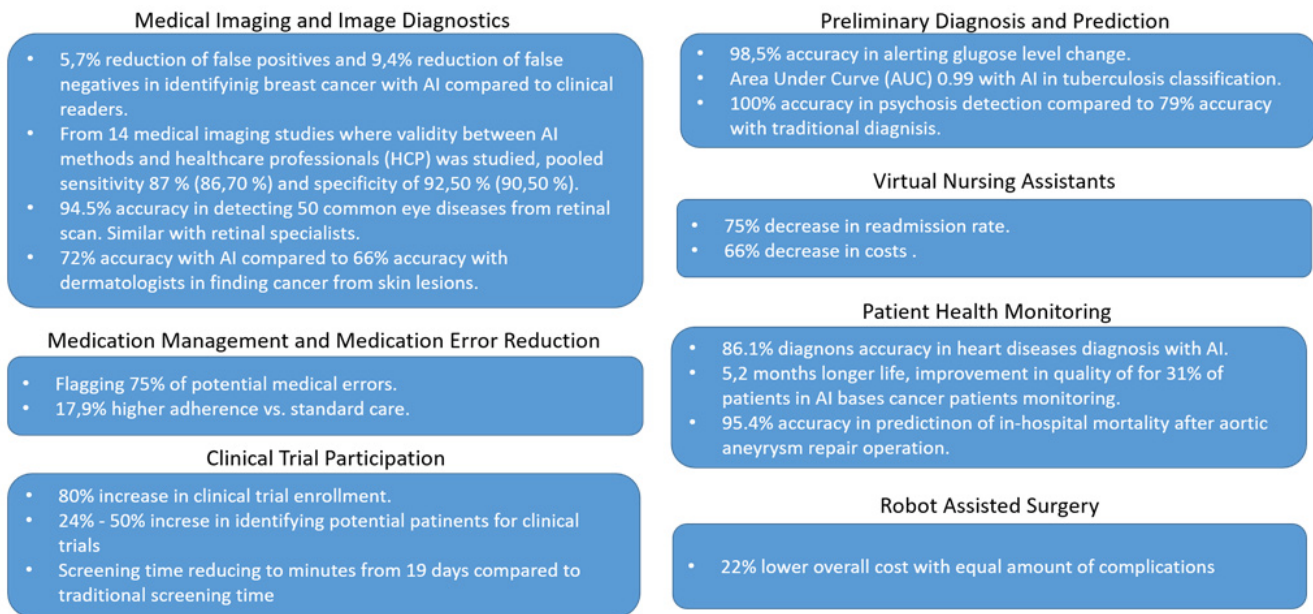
Medical Imaging and Image Diagnostics

- 5,7% reduction of false positives and 9,4% reduction of false negatives in identifyinig breast cancer with AI compared to clinical readers.
- From 14 medical imaging studies where validity between AI methods and healthcare professionals (HCP) was studied, pooled sensitivity 87 % (86,70 %) and specificity of 92,50 % (90,50 %).
- 94.5% accuracy in detecting 50 common eye diseases from retinal scan. Similar with retinal specialists.
- 72% accuracy with AI compared to 66% accuracy with dermatologists in finding cancer from skin lesions.

Medication Management and Medication Error Reduction

- Flagging 75% of potential medical errors.
- 17,9% higher adherence vs. standard care.

Clinical Trial Participation

- 80% increase in clinical trial enrollment.
- 24% - 50% increse in identifying potential patinents for clinical trials
- Screening time reducing to minutes from 19 days compared to traditional screening time

Preliminary Diagnosis and Prediction

- 98,5% accuracy in alerting glugose level change.
- Area Under Curve (AUC) 0.99 with AI in tuberculosis classification.
- 100% accuracy in psychosis detection compared to 79% accuracy with traditional diagnisis.

Virtual Nursing Assistants

- 75% decrease in readmission rate.
- 66% decrease in costs .

Patient Health Monitoring

- 86.1% diagnons accuracy in heart diseases diagnosis with AI.
- 5,2 months longer life, improvement in quality of for 31% of patients in AI bases cancer patients monitoring.
- 95.4% accuracy in predictinon of in-hospital mortality after aortic aneyrysm repair operation.

Robot Assisted Surgery

- 22% lower overall cost with equal amount of complications